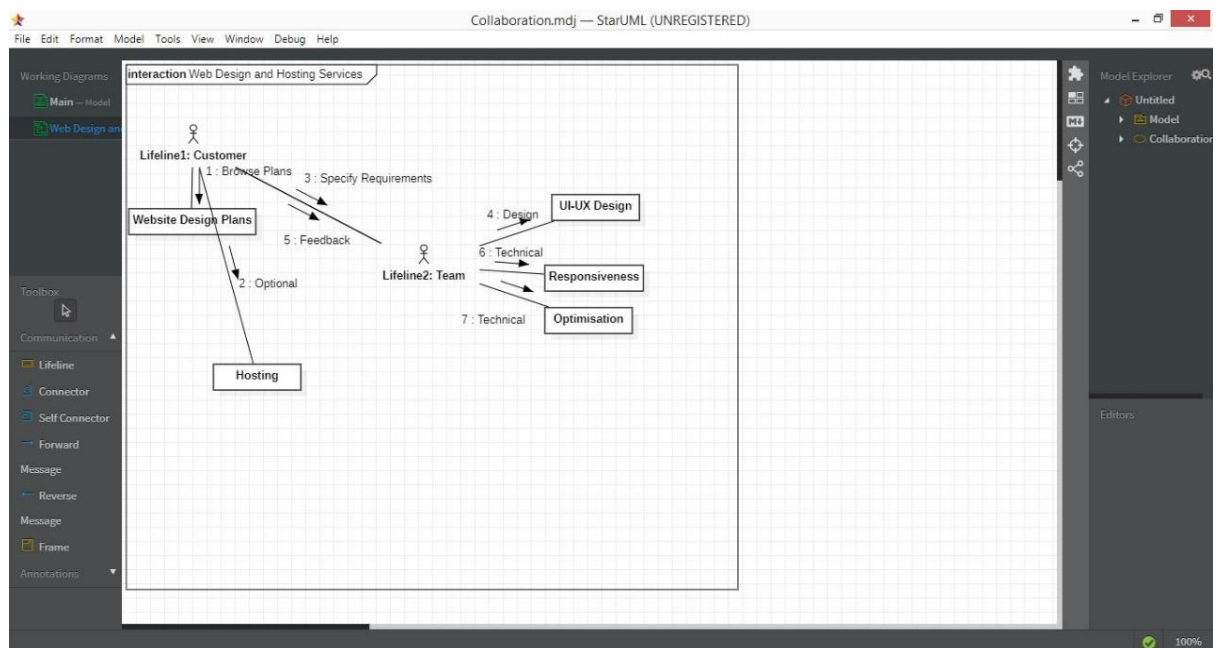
Collaboration.mdj — StarUML (UNREGISTERED)

File Edit Format Model Tools View Window Debug Help

Working Diagrams

Main — Model

Web Design an

interaction Web Design and Hosting Services

Lifeline1: Customer

1 : Browse Plans

3 : Specify Requirements

Website Design Plans

5 : Feedback

4 : Design

UI-UX Design

6 : Technical

Lifeline2: Team

Responsiveness

2 : Optional

7 : Technical

Optimisation

Hosting

Toolbox

Communication

Lifeline

Connector

Self Connector

Forward Message

Reverse Message

Frame

Annotations

Model Explorer

Untitled

Model

Collaboratior

Editors

100%